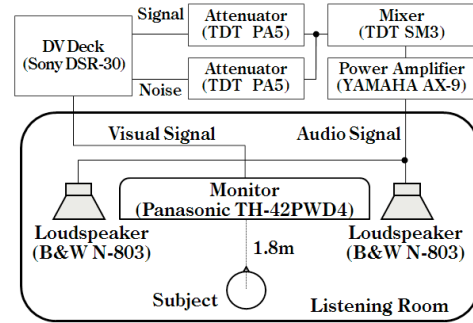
Signal
Attenuator
(TDT PA5)
Mixer
(TDT SM3)
DV Deck
(Sony DSR-30)
Attenuator
(TDT PA5)
Power Amplifier
(YAMAHA AX-9)
Noise
Visual Signal
Audio Signal
Monitor
(Panasonic TH-42PWD4)
Loudspeaker
(B&W N-803)
Loudspeaker
(B&W N-803)
1.8m
Subject
Listening Room